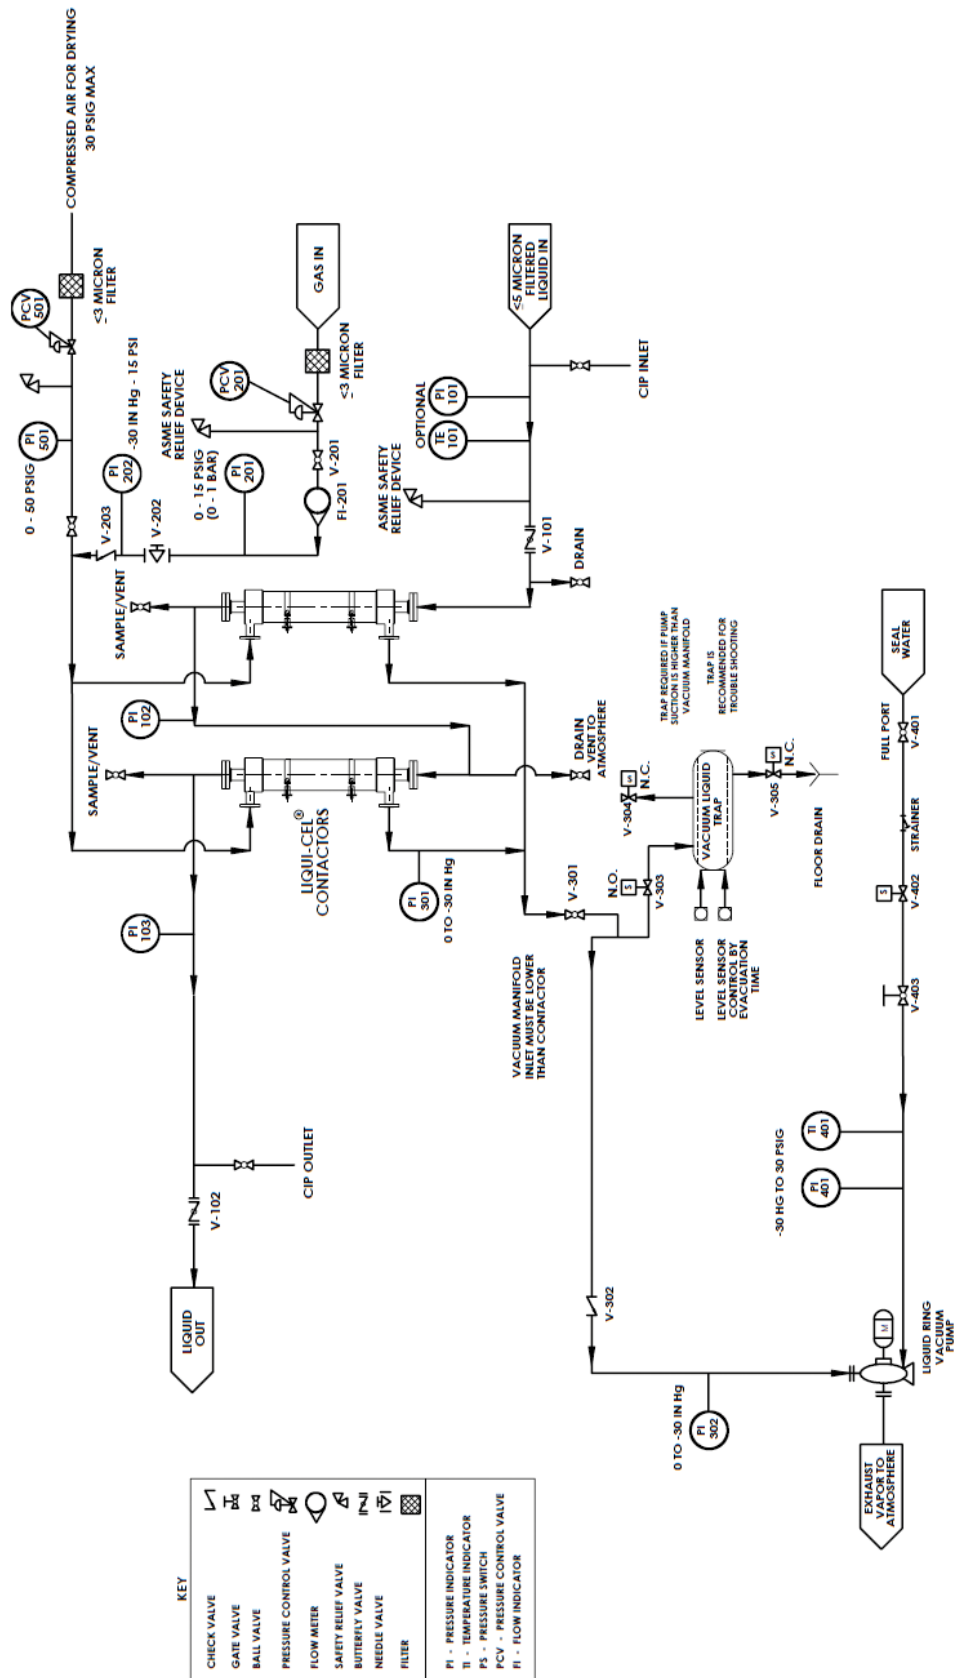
COMPRESSED AIR FOR DRYING
30 PSIG MAX

<3 MICRON FILTER

PCV 501

PI 501

0 - 50 PSIG

GAS IN

<3 MICRON FILTER

PCV 201

-30 IN Hg - 15 PSI

ASME SAFETY RELIEF DEVICE

PI 202

PI 201

0 - 15 PSIG (0 - 1 BAR)

V-201

FI-201

V-203

V-202

<5 MICRON FILTERED LIQUID IN

CIP INLET

OPTIONAL

PI 101

TE 101

ASME SAFETY RELIEF DEVICE

V-101

DRAIN

SAMPLE/VENT

PI 102

SAMPLE/VENT

LIQUI-CEL® CONTACTORS

DRAIN VENT TO ATMOSPHERE

TRAP REQUIRED IF PUMP SUCTION IS HIGHER THAN VACUUM MANIFOLD

TRAP IS RECOMMENDED FOR TROUBLE SHOOTING

SEAL WATER

PI 103

PI 301

0 TO -30 IN Hg

V-301

N.O.

V-303

V-304

N.C.

VACUUM LIQUID TRAP

V-305

N.C.

FLOOR DRAIN

FULL PORT

V-401

STRAINER

V-402

V-403

LEVEL SENSOR

LEVEL SENSOR CONTROL BY EVACUATION TIME

VACUUM MANIFOLD INLET MUST BE LOWER THAN CONTACTOR

TI 401

PI 401

-30 HG TO 30 PSIG

CIP OUTLET

V-102

LIQUID OUT

V-302

PI 302

0 TO -30 IN Hg

LIQUID RING VACUUM PUMP

M

EXHAUST VAPOR TO ATMOSPHERE

KEY
CHECK VALVE
GATE VALVE
BALL VALVE
PRESSURE CONTROL VALVE
FLOW METER
SAFETY RELIEF VALVE
BUTTERFLY VALVE
NEEDLE VALVE
FILTER

PI - PRESSURE INDICATOR
TI - TEMPERATURE INDICATOR
PS - PRESSURE SWITCH
PCV - PRESSURE CONTROL VALVE
FI - FLOW INDICATOR